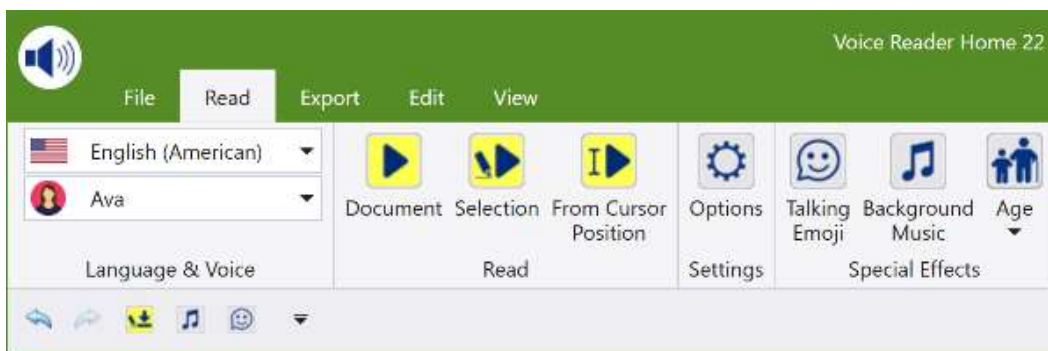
Voice Reader Home 22

File Read Export Edit View

English (American)
Ava
Language & Voice

Document Selection From Cursor Position
Read

Options
Settings

Talking Emoji Background Music Age
Special Effects